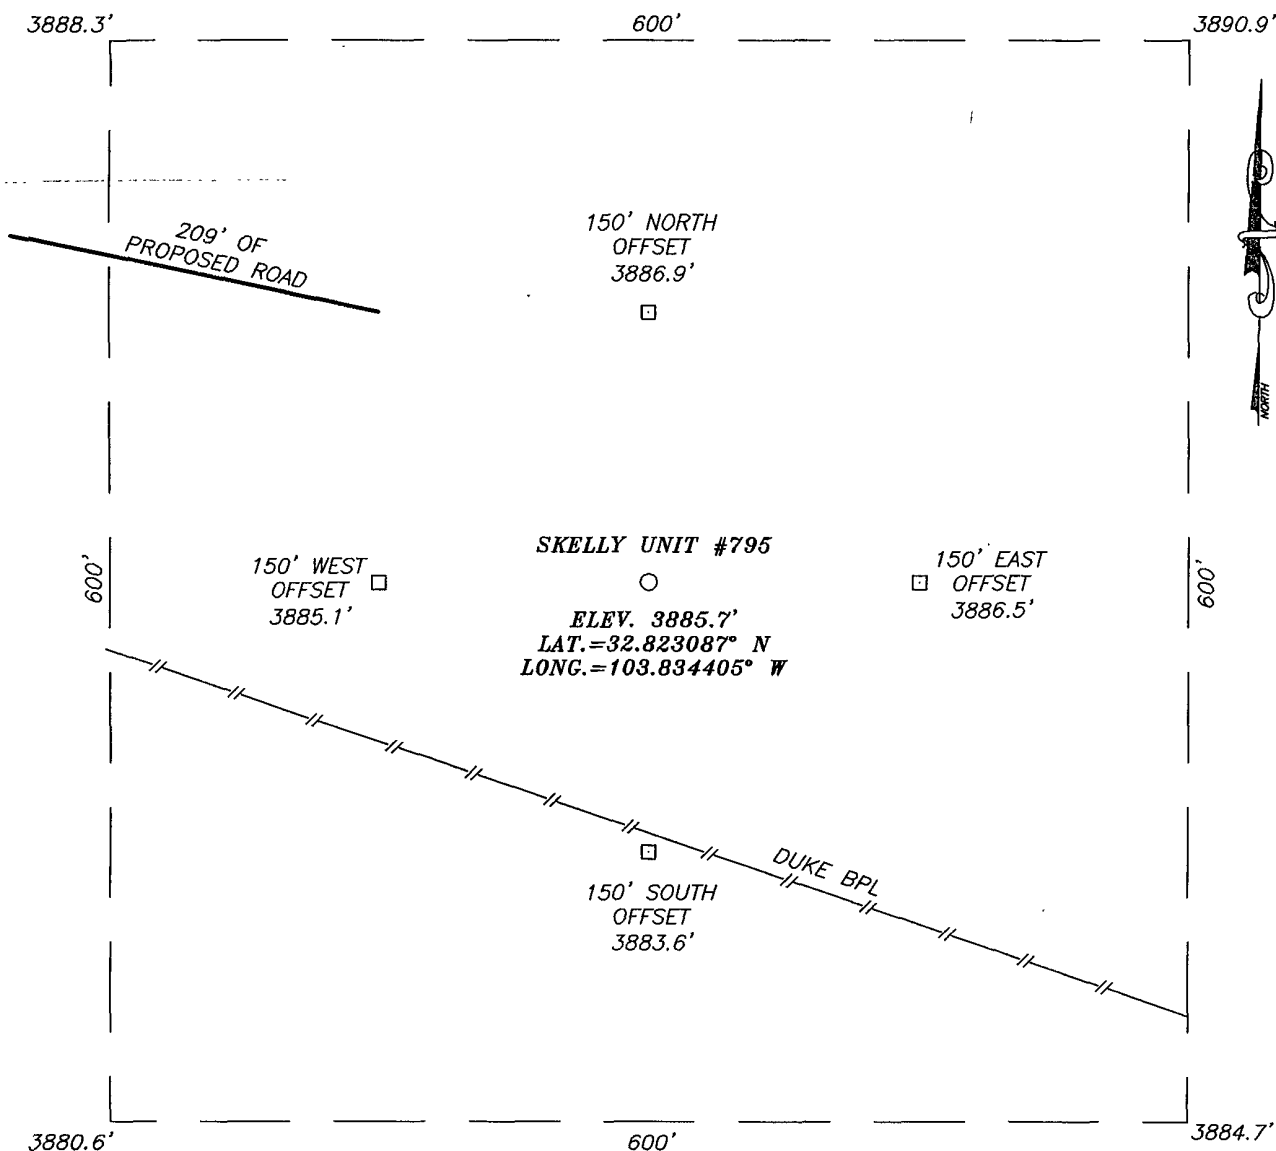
3888.3'

600'

3890.9'

209' OF PROPOSED ROAD

150' NORTH OFFSET 3886.9'

NORTH

150' WEST OFFSET 3885.1'

SKELLY UNIT #795

150' EAST OFFSET 3886.5'

600'

600'

ELEV. 3885.7'
LAT.=32.823087° N
LONG.=103.834405° W

DUKE BPL

150' SOUTH OFFSET 3883.6'

3880.6'

600'

3884.7'